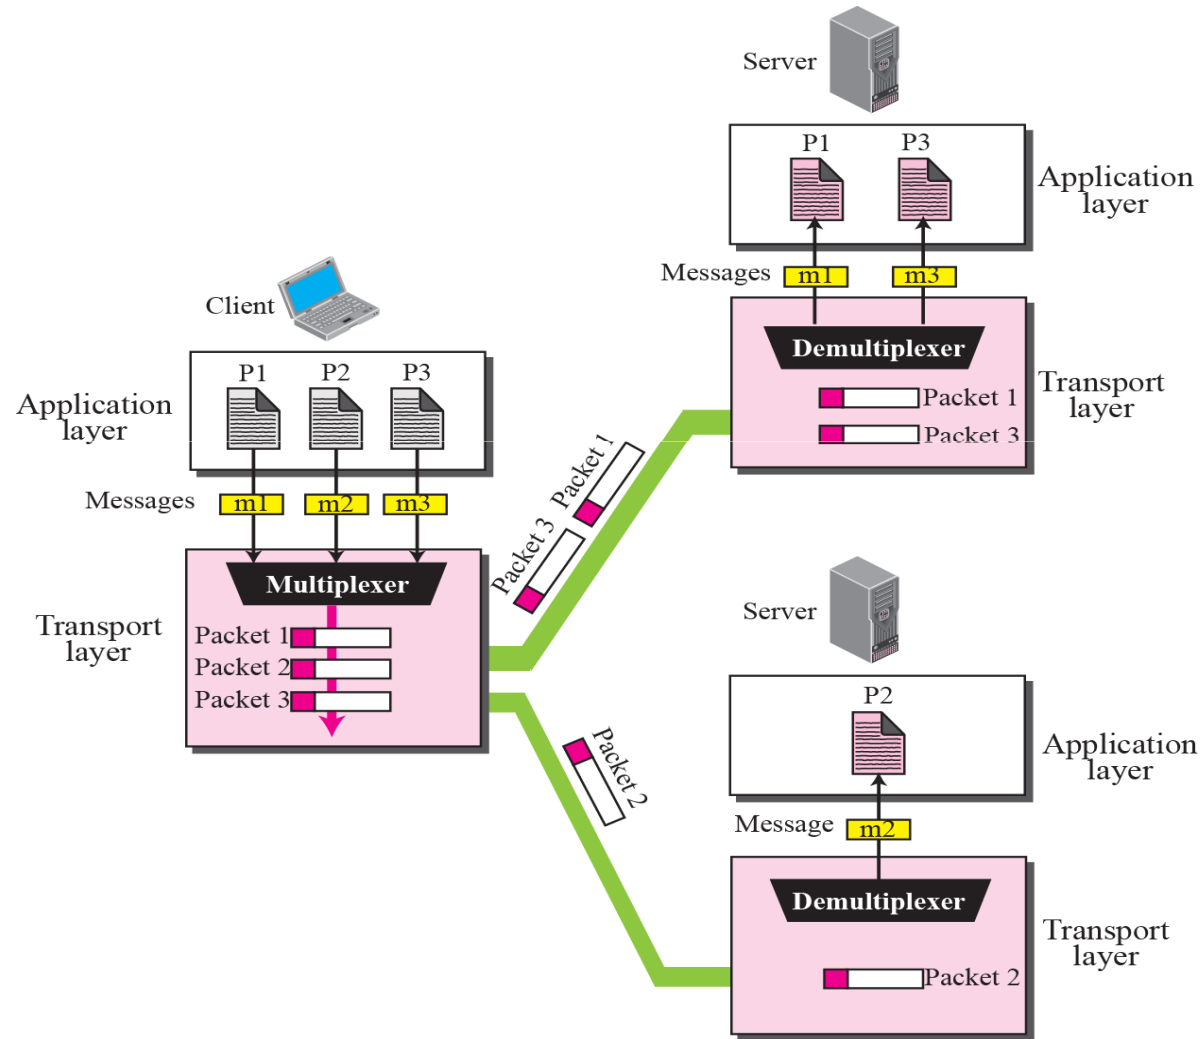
Server

P1 P3

Application layer

Messages m1 m3

Demultiplexer

Packet 1

Packet 3

Transport layer

Client

P1 P2 P3

Application layer

Messages m1 m2 m3

Multiplexer

Packet 1

Packet 2

Packet 3

Transport layer

Packet 1

Packet 3

Packet 2

Server

P2

Application layer

Message m2

Demultiplexer

Packet 2

Transport layer